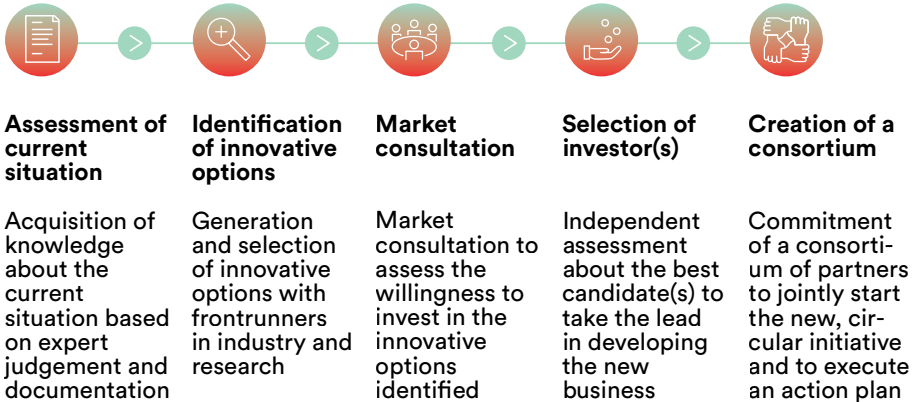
**Assessment of current situation**

Acquisition of knowledge about the current situation based on expert judgement and documentation

**Identification of innovative options**

Generation and selection of innovative options with frontrunners in industry and research

**Market consultation**

Market consultation to assess the willingness to invest in the innovative options identified

**Selection of investor(s)**

Independent assessment about the best candidate(s) to take the lead in developing the new business

**Creation of a consortium**

Commitment of a consortium of partners to jointly start the new, circular initiative and to execute an action plan